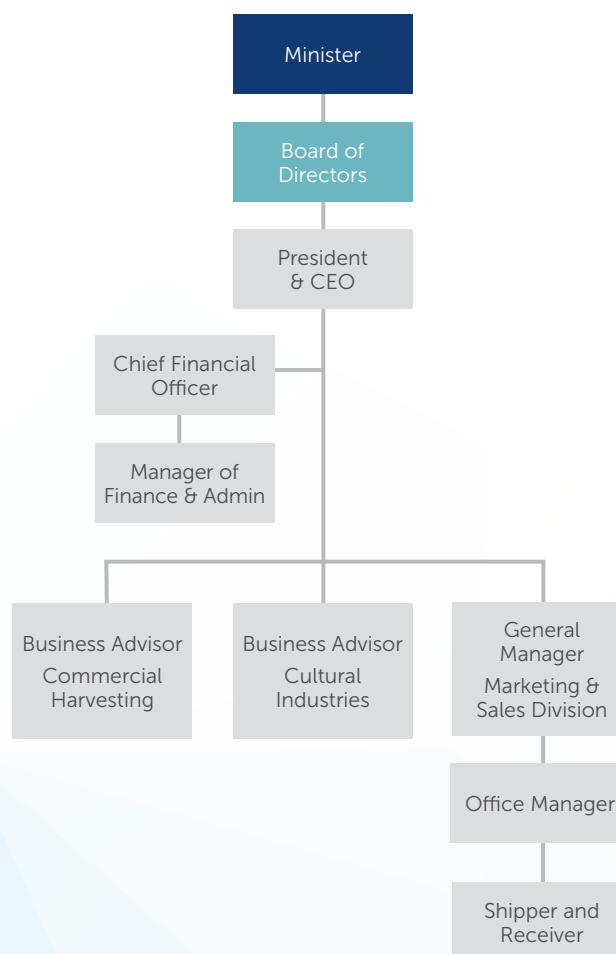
Minister

Board of Directors

President & CEO

Chief Financial Officer

Manager of Finance & Admin

Business Advisor
Commercial Harvesting

Business Advisor
Cultural Industries

General Manager
Marketing & Sales Division

Office Manager

Shipper and Receiver